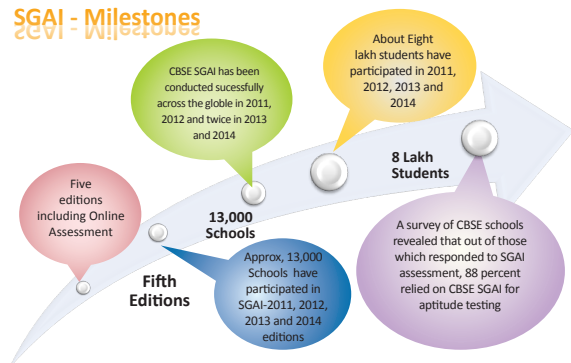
SGAI - Milestones

Five editions including Online Assessment

CBSE SGAI has been conducted sucessfully across the globle in 2011, 2012 and twice in 2013 and 2014

About Eight lakh students have participated in 2011, 2012, 2013 and 2014

8 Lakh Students

13,000 Schools

Fifth Editions

Approx, 13,000 Schools have participated in SGAI-2011, 2012, 2013 and 2014 editions

A survey of CBSE schools revealed that out of those which responded to SGAI assessment, 88 percent relied on CBSE SGAI for aptitude testing